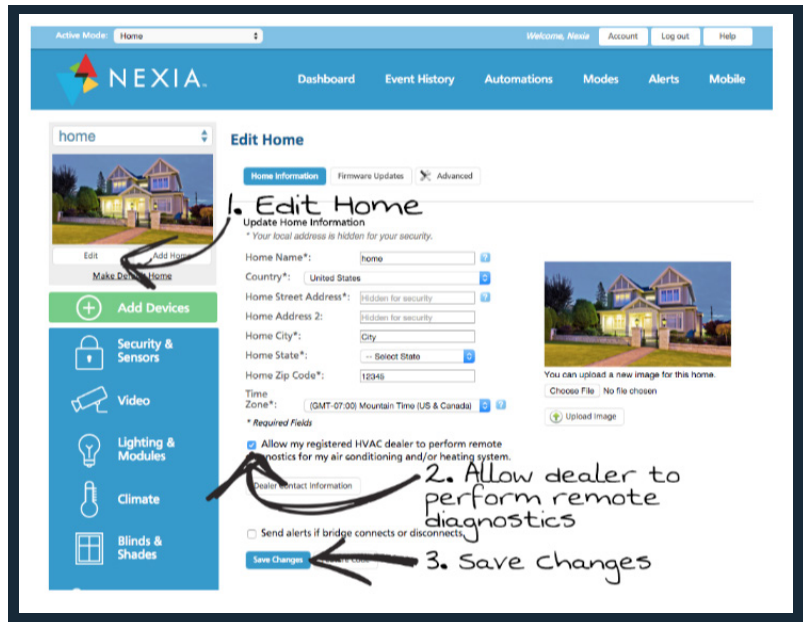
Active Mode: Home

Welcome, Nexia Account Log out Help

NEXIA

Dashboard Event History Automations Modes Alerts Mobile

home

Edit Add Home

Make Default Home

Add Devices

Security & Sensors

Video

Lighting & Modules

Climate

Blinds & Shades

Edit Home

Home Information Firmware Updates Advanced

1. Edit Home

Update Home Information

* Your local address is hidden for your security.

Home Name*: home

Country*: United States

Home Street Address*: Hidden for security

Home Address 2: Hidden for security

Home City*: City

Home State*: -- Select State

Home Zip Code*: 12345

Time Zone*: (GMT-07:00) Mountain Time (US & Canada)

* Required Fields

Allow my registered HVAC dealer to perform remote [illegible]gnostics for my air conditioning and/or heating system.

Dealer Contact Information

2. Allow dealer to perform remote diagnostics

Send alerts if bridge connects or disconnects.

Save Changes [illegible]

3. Save Changes

You can upload a new image for this home.

Choose File No file chosen

Upload Image